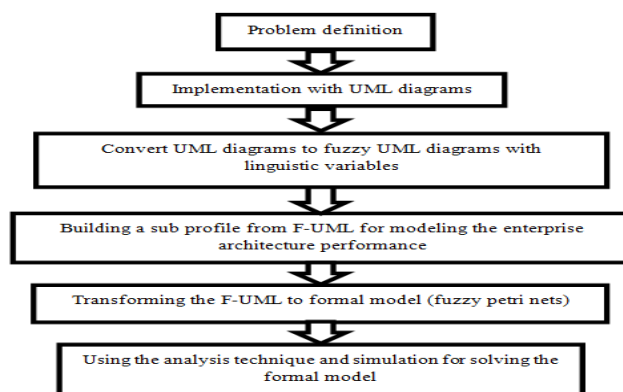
Problem definition

Implementation with UML diagrams

Convert UML diagrams to fuzzy UML diagrams with linguistic variables

Building a sub profile from F-UML for modeling the enterprise architecture performance

Transforming the F-UML to formal model (fuzzy petri nets)

Using the analysis technique and simulation for solving the formal model